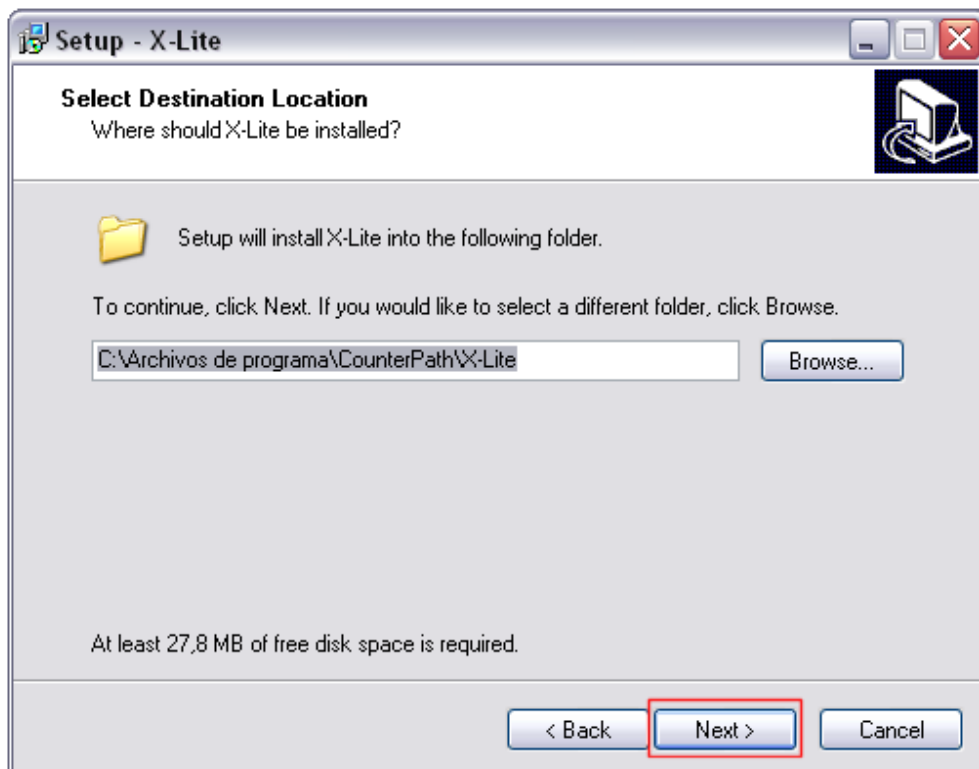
Setup - X-Lite

Select Destination Location
Where should X-Lite be installed?

Setup will install X-Lite into the following folder.

To continue, click Next. If you would like to select a different folder, click Browse.

C:\Archivos de programa\CounterPath\X-Lite

Browse...

At least 27,8 MB of free disk space is required.

< Back
Next >
Cancel